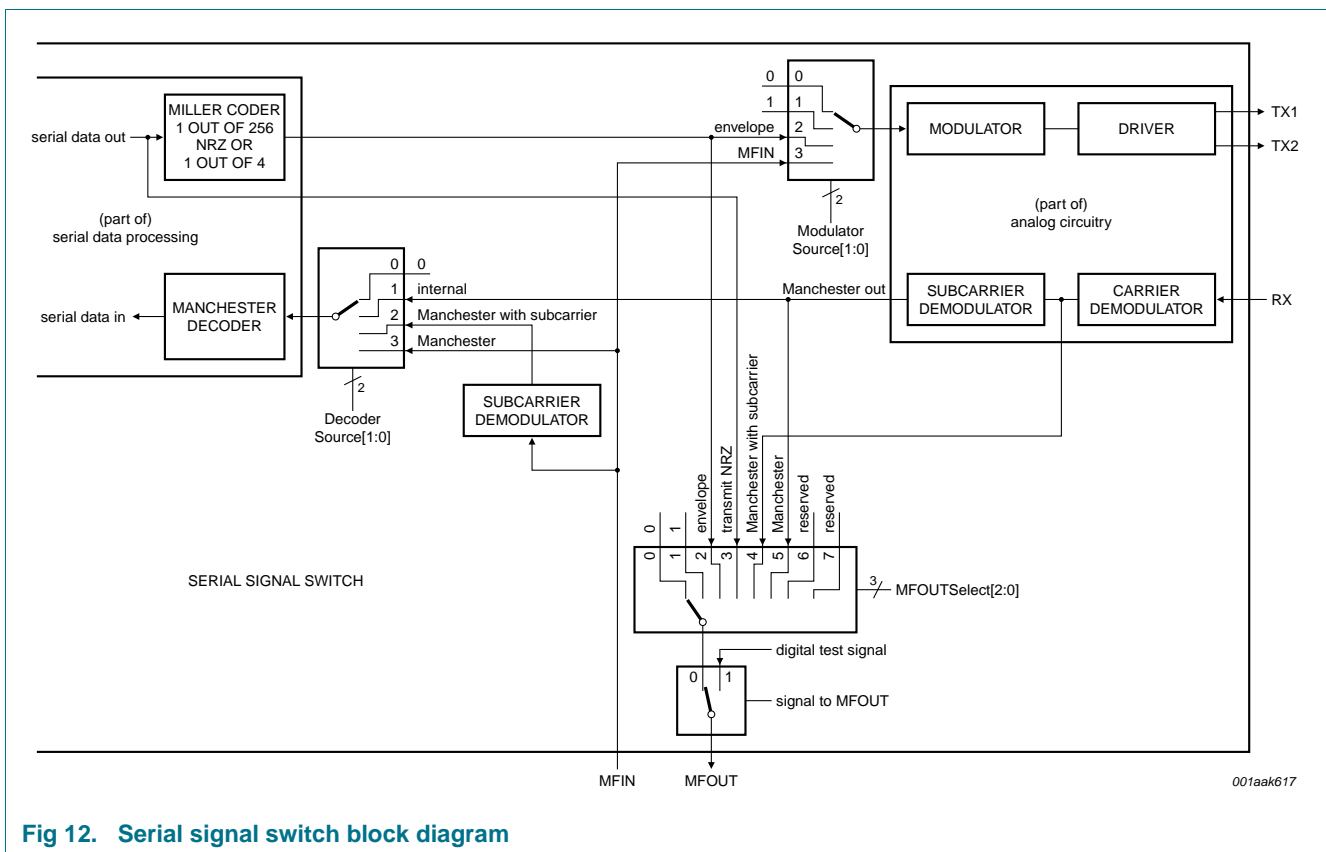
MILLER CODER
1 OUT OF 256
NRZ OR
1 OUT OF 4

serial data out

(part of)
serial data processing

MANCHESTER DECODER

serial data in

0 0
1 1
envelope 2
MFIN 3

2
Modulator Source[1:0]

MODULATOR

DRIVER

TX1

TX2

(part of)
analog circuitry

0 0
1 internal
2 Manchester with subcarrier
3 Manchester

Manchester out

SUBCARRIER DEMODULATOR

CARRIER DEMODULATOR

RX

2
Decoder Source[1:0]

SUBCARRIER DEMODULATOR

0
1
envelope
transmit NRZ
Manchester with subcarrier
Manchester
reserved
reserved

0 1 2 3 4 5 6 7

3
MFOUTSelect[2:0]

SERIAL SIGNAL SWITCH

digital test signal

0 1

signal to MFOUT

MFIN

MFOUT

001aak617

Fig 12. Serial signal switch block diagram